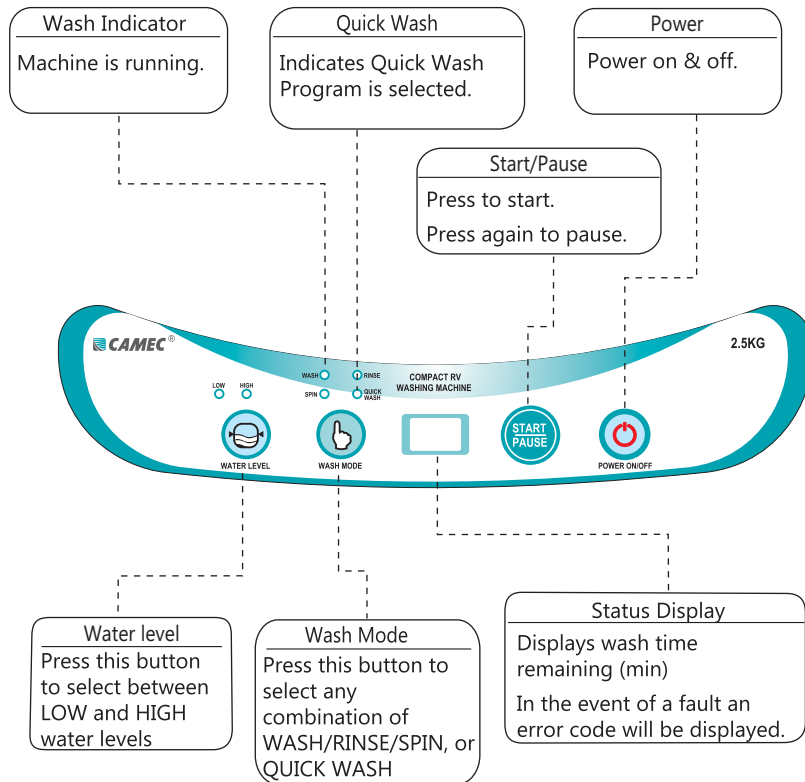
Wash Indicator
Machine is running.

Quick Wash
Indicates Quick Wash Program is selected.

Power
Power on & off.

Start/Pause
Press to start.
Press again to pause.

CAMEC®

2.5KG

WASH
RINSE
SPIN
QUICK WASH

COMPACT RV
WASHING MACHINE

LOW
HIGH

WATER LEVEL

WASH MODE

START
PAUSE

POWER ON/OFF

Water level
Press this button to select between LOW and HIGH water levels

Wash Mode
Press this button to select any combination of WASH/RINSE/SPIN, or QUICK WASH

Status Display
Displays wash time remaining (min)
In the event of a fault an error code will be displayed.